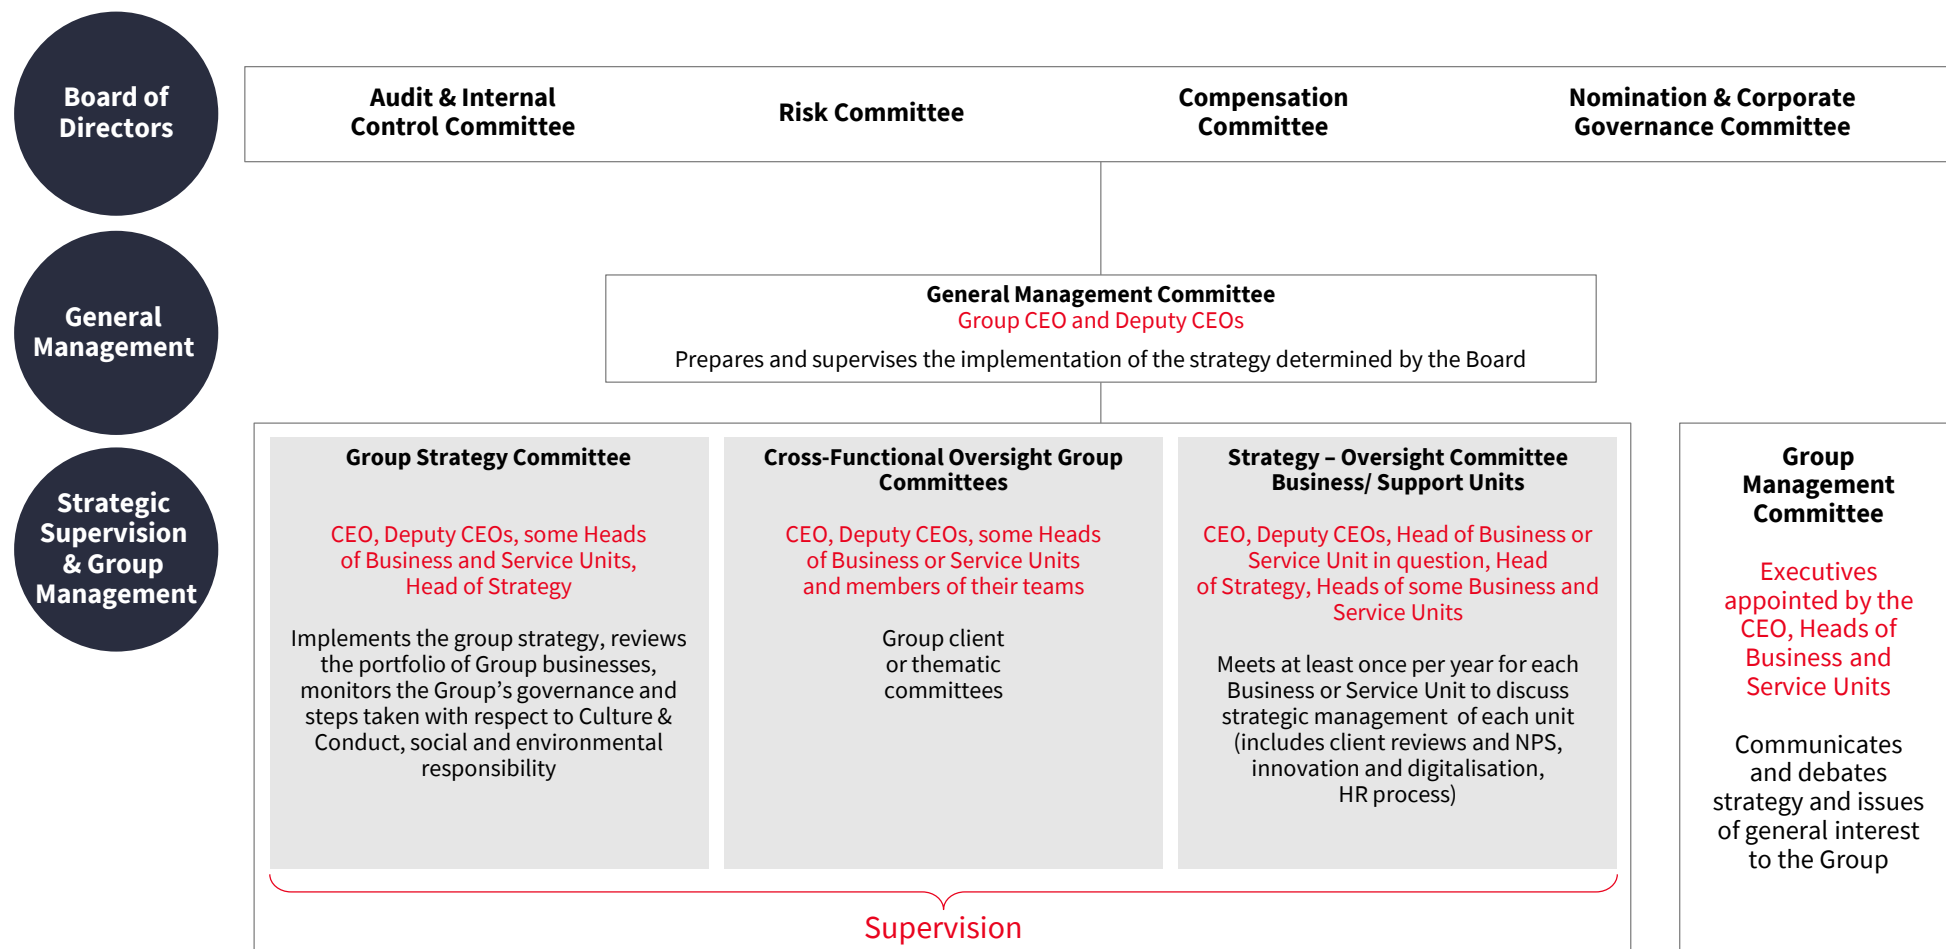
Board of Directors

Audit & Internal Control Committee

Risk Committee

Compensation Committee

Nomination & Corporate Governance Committee

General Management

General Management Committee
Group CEO and Deputy CEOs
Prepares and supervises the implementation of the strategy determined by the Board

Strategic Supervision & Group Management

Group Strategy Committee

CEO, Deputy CEOs, some Heads of Business and Service Units, Head of Strategy

Implements the group strategy, reviews the portfolio of Group businesses, monitors the Group's governance and steps taken with respect to Culture & Conduct, social and environmental responsibility

Cross-Functional Oversight Group Committees

CEO, Deputy CEOs, some Heads of Business or Service Units and members of their teams

Group client or thematic committees

Strategy – Oversight Committee Business/ Support Units

CEO, Deputy CEOs, Head of Business or Service Unit in question, Head of Strategy, Heads of some Business and Service Units

Meets at least once per year for each Business or Service Unit to discuss strategic management of each unit (includes client reviews and NPS, innovation and digitalisation, HR process)

Group Management Committee

Executives appointed by the CEO, Heads of Business and Service Units

Communicates and debates strategy and issues of general interest to the Group

Supervision